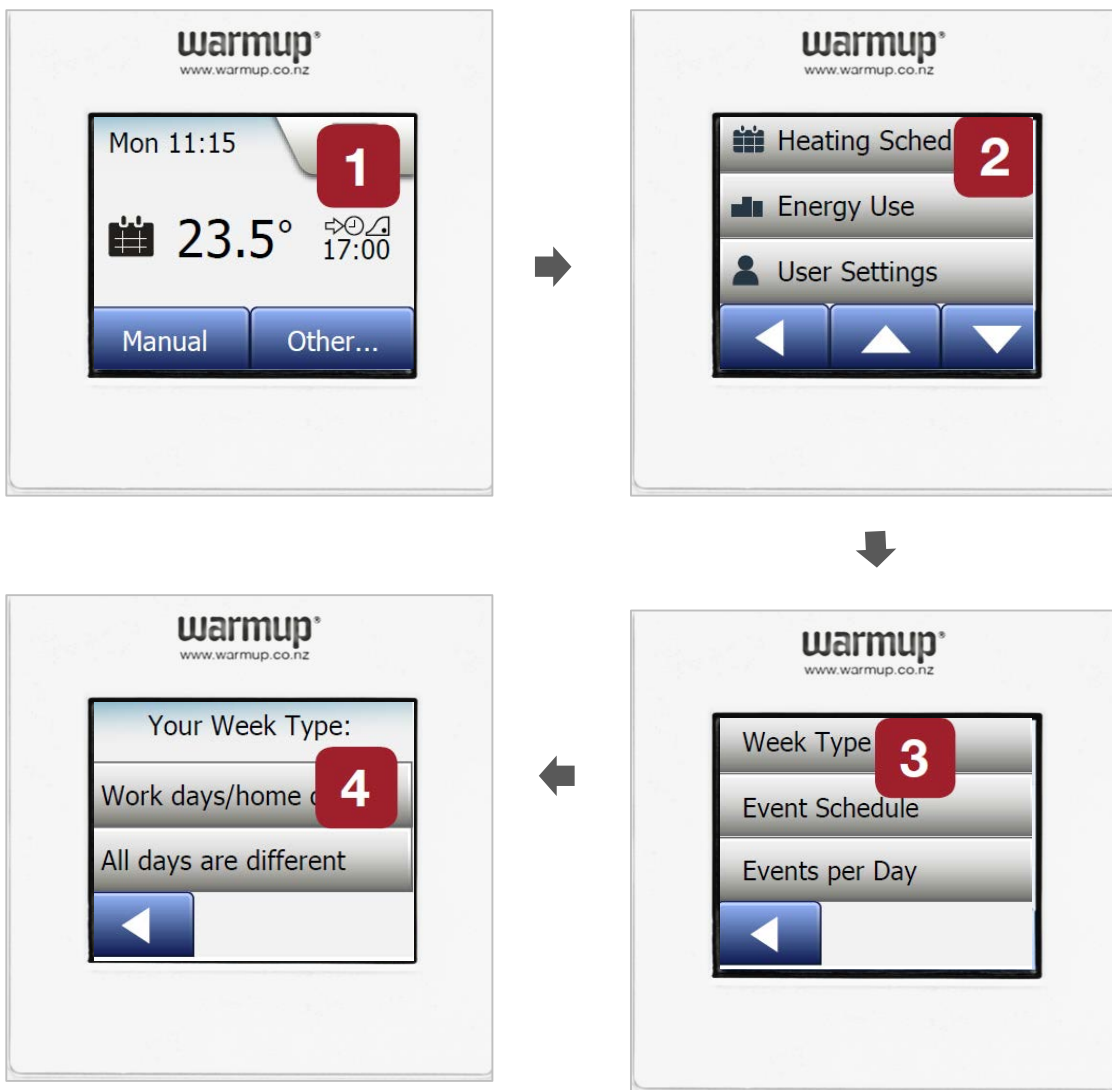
warmup®
www.warmup.co.nz

Mon 11:15
1
23.5°
17:00
Manual
Other...

warmup®
www.warmup.co.nz

Heating Sched
2
Energy Use
User Settings

warmup®
www.warmup.co.nz

Week Type
3
Event Schedule
Events per Day

warmup®
www.warmup.co.nz

Your Week Type:
Work days/home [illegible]
4
All days are different